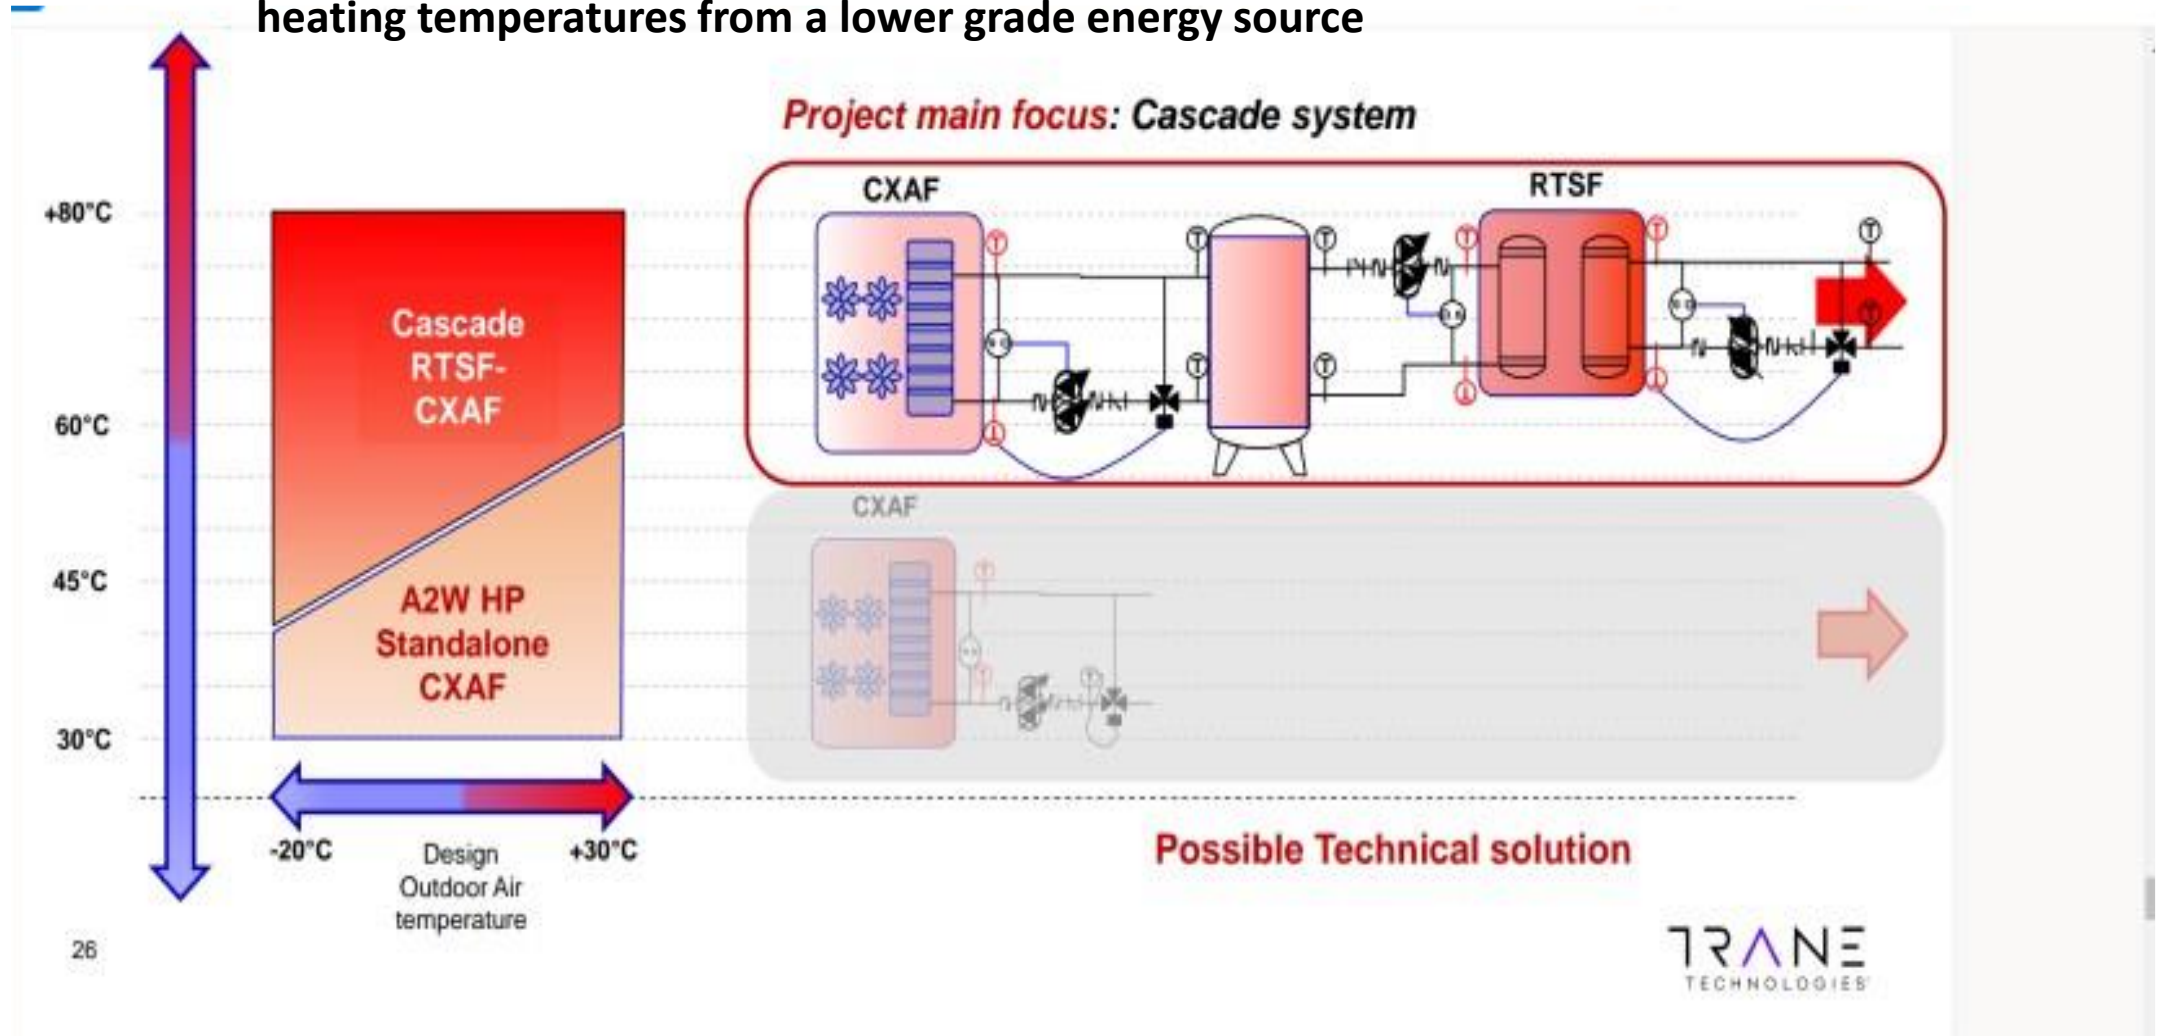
heating temperatures from a lower grade energy source

+80°C

60°C

45°C

30°C

Cascade RTSF-CXAF

A2W HP Standalone CXAF

-20°C

Design Outdoor Air temperature

+30°C

Project main focus: Cascade system

CXAF

RTSF

CXAF

Possible Technical solution

26

TRANE TECHNOLOGIES